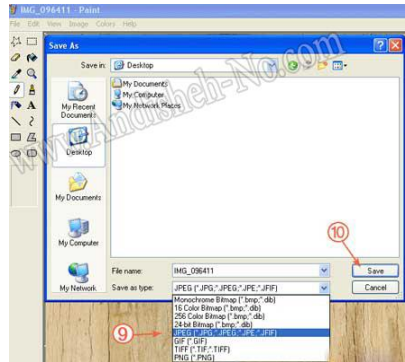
IMG_096411 - Paint

File Edit View Image Colors Help

Save As

Save in: Desktop

My Documents
My Computer
My Network Places

My Recent Documents

Desktop

My Documents

My Computer

My Network

File name: IMG_096411

Save as type: JPEG (*.JPG;*.JPEG;*.JPE;*.JFIF)

Save

Cancel

Monochrome Bitmap (*.bmp;*.dib)
16 Color Bitmap (*.bmp;*.dib)
256 Color Bitmap (*.bmp;*.dib)
24-bit Bitmap (*.bmp;*.dib)
JPEG (*.JPG;*.JPEG;*.JPE;*.JFIF)
GIF (*.GIF)
TIFF (*.TIF;*.TIFF)
PNG (*.PNG)

10

9

www.Andisheh-No.com